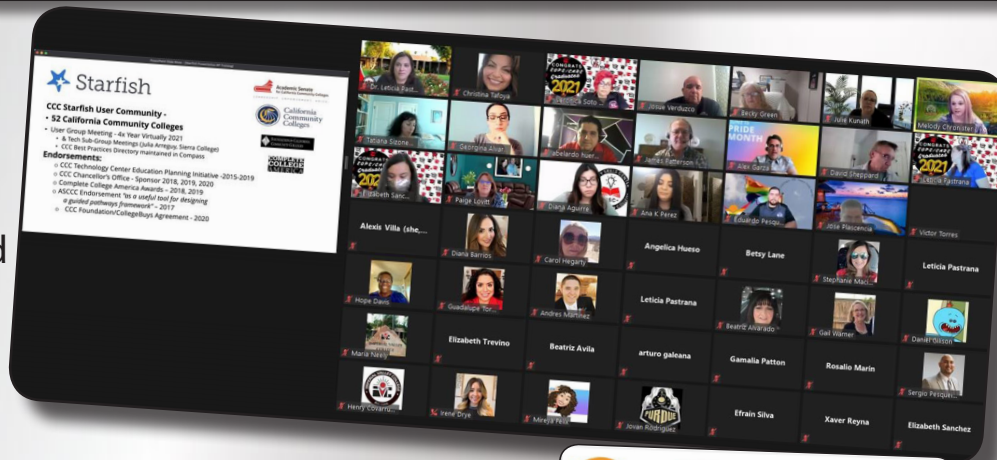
Starfish

Academic Senate for California Community Colleges

California Community Colleges

COMPLETE COLLEGE AMERICA

CCC Starfish User Community -
• 52 California Community Colleges
• User Group Meeting - 4x Year Virtually 2021
• & Tech Sub-Group Meetings (Julia Arreguy, Sierra College)
• CCC Best Practices Directory maintained in Compass

Endorsements:
○ CCC Technology Center Education Planning Initiative -2015-2019
○ CCC Chancellor's Office - Sponsor 2018, 2019, 2020
○ Complete College America Awards – 2018, 2019, 2020
○ ASCCC Endorsement "as a useful tool for designing a guided pathways framework" – 2017
○ CCC Foundation/CollegeBuys Agreement - 2020

Dr. Leticia Past...
Christina Tafoya
Jessica Soto
Josie Verduzco
Becky Green
June Kunath
Melody Chronister
Tatiana Sizone
Georgina Alvar...
Abelardo Huer...
James Betterson
Alex Garza
David Sheppard
Leticia Pastrana
Elizabeth Sanc...
Paige Lovitt
Diana Aguirre
Ana K Perez
Eduardo Pesqu...
Jose Plascencia
Victor Torres
Alexis Villa (she,...
Diana Barrios
Carol Hegarty
Angelica Hueso
Betsy Lane
Stephanie Macc...
Leticia Pastrana
Hope Davis
Guadalupe Tor...
Andres Martinez
Leticia Pastrana
Beatriz Alvarado
Gail Warner
Daniel Gibson
Maria Neely
Elizabeth Trevino
Beatriz Avila
arturo galeana
Gamalia Patton
Rosalio Marin
Sergio Pesque...
Henry Covarru...
Irene Drye
Mireya Ycaz
Jovan Rodriguez
Efrain Silva
Xaver Reyna
Elizabeth Sanchez

CONGRATS 2021